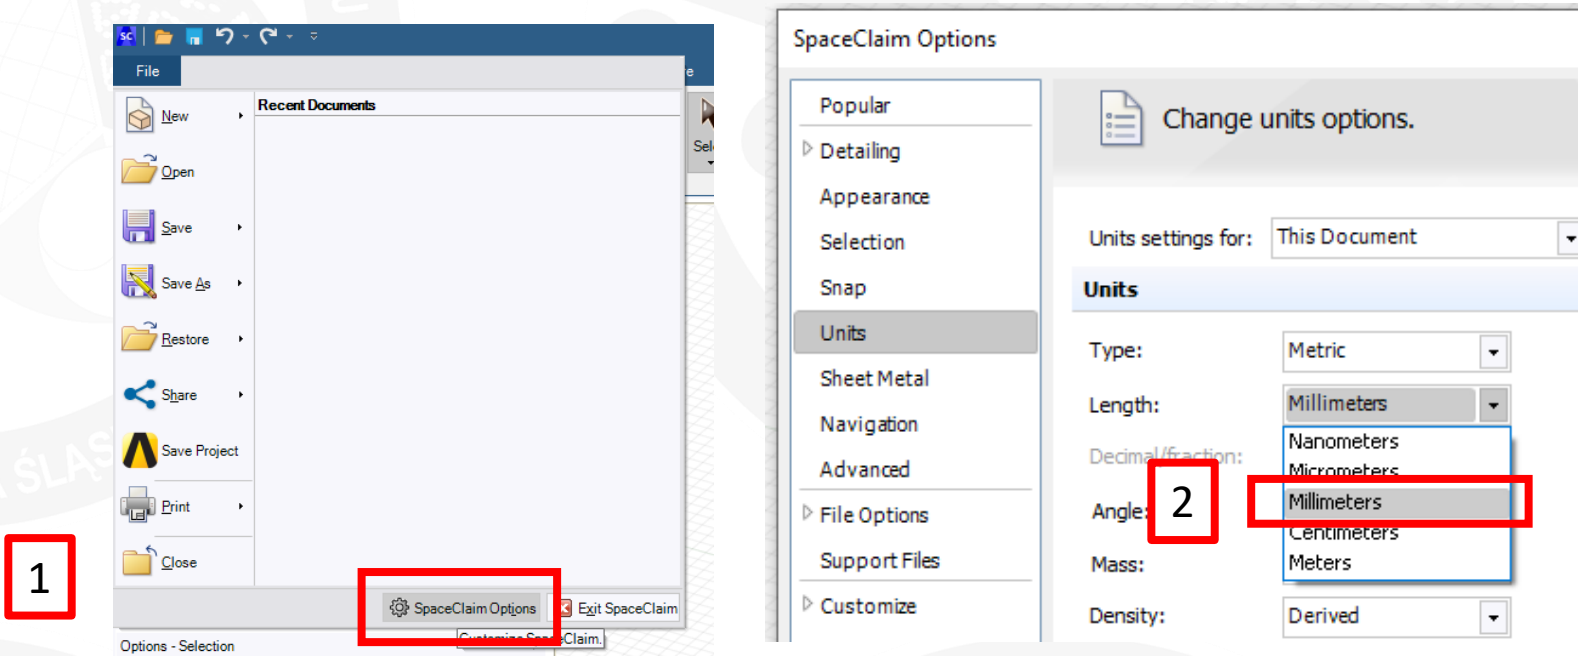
File

New
Open
Save
Save As
Restore
Share
Save Project
Print
Close

Recent Documents

Sel

SpaceClaim Options
Exit SpaceClaim
Customize SpaceClaim.

Options - Selection

1

SpaceClaim Options

Popular
Detailing
Appearance
Selection
Snap
Units
Sheet Metal
Navigation
Advanced
File Options
Support Files
Customize

Change units options.

Units settings for: This Document

Units

Type: Metric
Length: Millimeters
Decimal/fraction:
Angle:
Mass:
Density: Derived

Nanometers
Micrometers
Millimeters
Centimeters
Meters

2